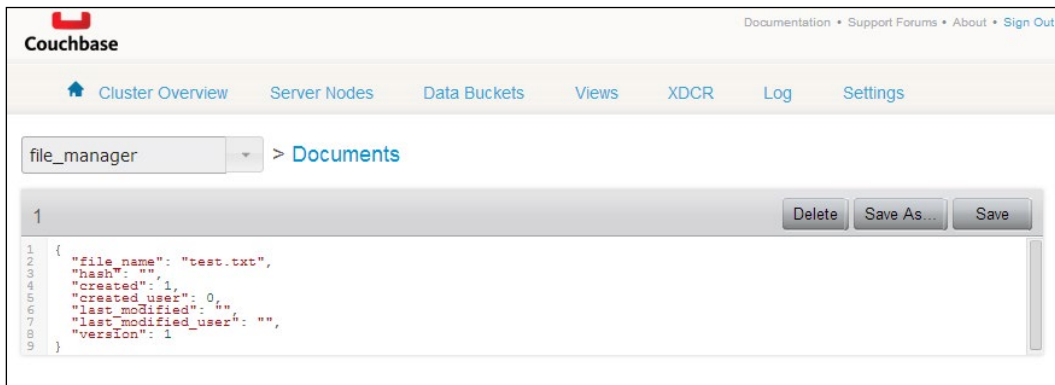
Couchbase

Documentation • Support Forums • About • Sign Out

Cluster Overview Server Nodes Data Buckets Views XDCR Log Settings

file_manager > Documents

1

Delete Save As... Save

1 {
2 "file_name": "test.txt",
3 "hash": "",
4 "created": 1,
5 "created_user": 0,
6 "last_modified": "",
7 "last_modified_user": "",
8 "version": 1
9 }